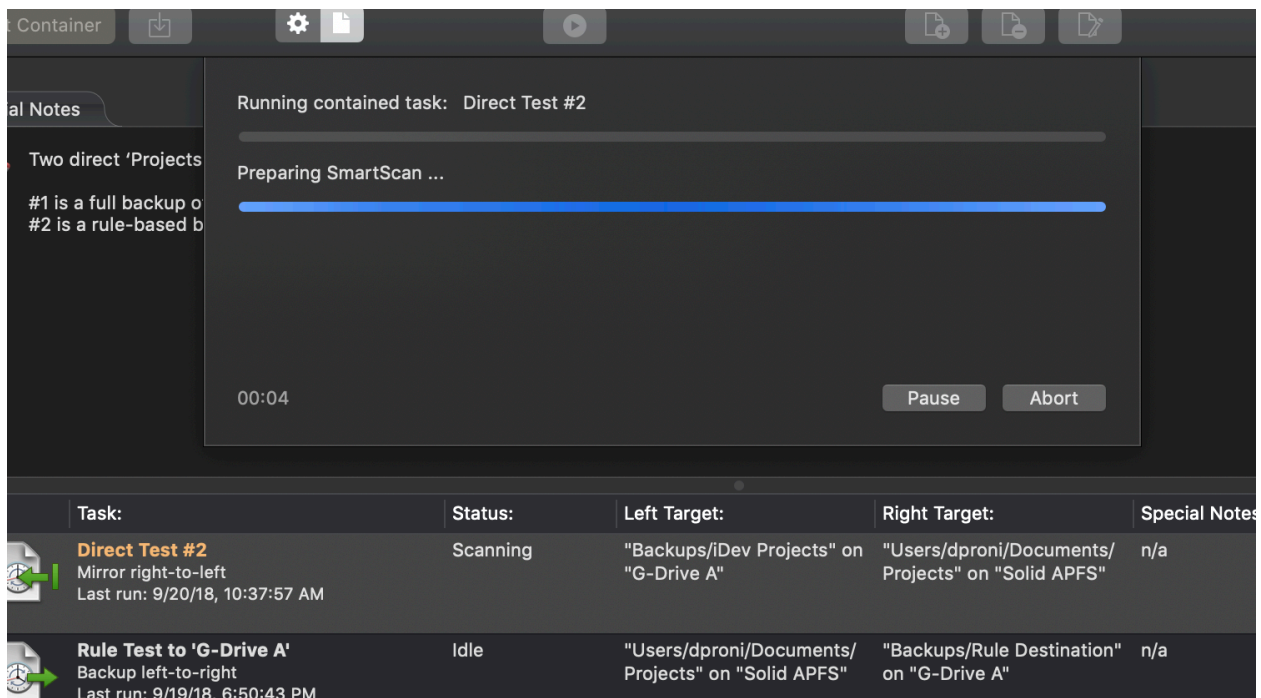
t Container

ial Notes

Two direct 'Projects

#1 is a full backup o
#2 is a rule-based b

Running contained task: Direct Test #2

Preparing SmartScan ...

00:04

Pause

Abort

| Task: | Status: | Left Target: | Right Target: | Special Notes |
|---|---|---|---|---|
| Direct Test #2 Mirror right-to-left Last run: 9/20/18, 10:37:57 AM | Scanning | "Backups/iDev Projects" on "G-Drive A" | "Users/dproni/Documents/ Projects" on "Solid APFS" | n/a |
| Rule Test to 'G-Drive A' Backup left-to-right Last run: 9/19/18, 6:50:43 PM | Idle | "Users/dproni/Documents/ Projects" on "Solid APFS" | "Backups/Rule Destination" on "G-Drive A" | n/a |